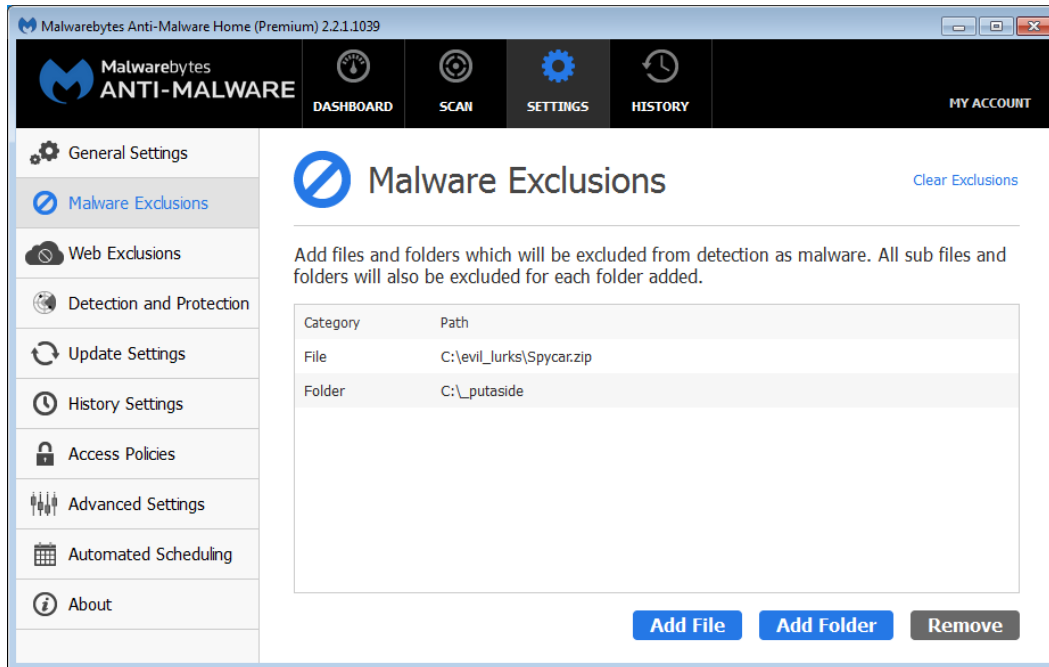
Malwarebytes Anti-Malware Home (Premium) 2.2.1.1039

Malwarebytes
ANTI-MALWARE

DASHBOARD
SCAN
SETTINGS
HISTORY
MY ACCOUNT

General Settings
Malware Exclusions
Web Exclusions
Detection and Protection
Update Settings
History Settings
Access Policies
Advanced Settings
Automated Scheduling
About

Malware Exclusions

Clear Exclusions

Add files and folders which will be excluded from detection as malware. All sub files and folders will also be excluded for each folder added.

| Category | Path |
|---|---|
| File | C:\evil_lurks\Spycar.zip |
| Folder | C:\_putaside |

Add File
Add Folder
Remove